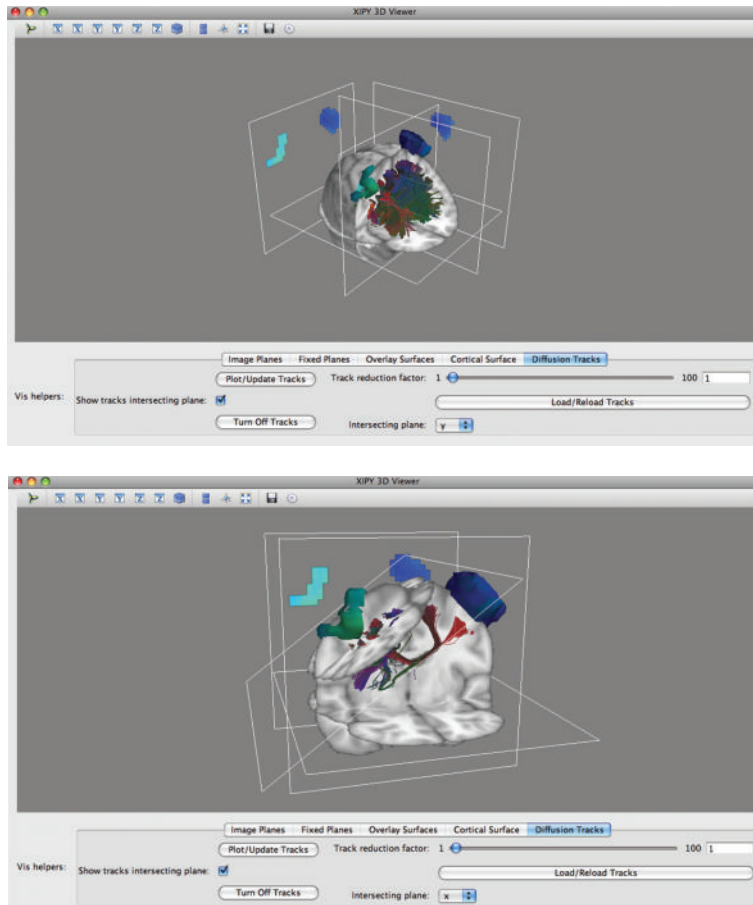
XIPY 3D Viewer

Image Planes | Fixed Planes | Overlay Surfaces | Cortical Surface | Diffusion Tracks

Plot/Update Tracks

Track reduction factor: 1

100 1

Vis helpers:

Show tracks intersecting plane:

Load/Reload Tracks

Turn Off Tracks

Intersecting plane: y

XIPY 3D Viewer

Image Planes | Fixed Planes | Overlay Surfaces | Cortical Surface | Diffusion Tracks

Plot/Update Tracks

Track reduction factor: 1

100 1

Vis helpers:

Show tracks intersecting plane:

Load/Reload Tracks

Turn Off Tracks

Intersecting plane: x